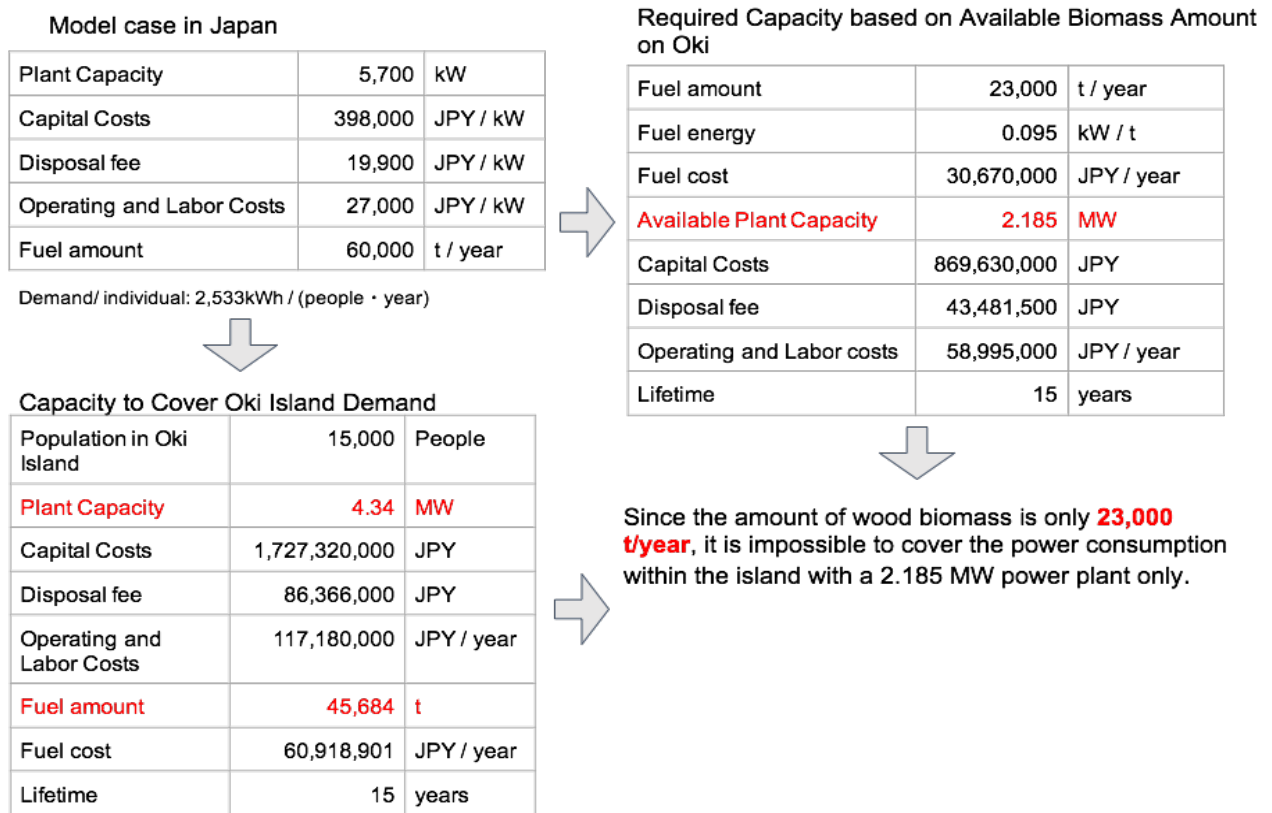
Model case in Japan

| Plant Capacity | 5,700 | kW |
|---|---|---|
| Capital Costs | 398,000 | JPY / kW |
| Disposal fee | 19,900 | JPY / kW |
| Operating and Labor Costs | 27,000 | JPY / kW |
| Fuel amount | 60,000 | t / year |

Demand/ individual: 2,533kWh / (people・year)

Capacity to Cover Oki Island Demand

| Population in Oki Island | 15,000 | People |
|---|---|---|
| Plant Capacity | 4.34 | MW |
| Capital Costs | 1,727,320,000 | JPY |
| Disposal fee | 86,366,000 | JPY |
| Operating and Labor Costs | 117,180,000 | JPY / year |
| Fuel amount | 45,684 | t |
| Fuel cost | 60,918,901 | JPY / year |
| Lifetime | 15 | years |

Required Capacity based on Available Biomass Amount on Oki

| Fuel amount | 23,000 | t / year |
|---|---|---|
| Fuel energy | 0.095 | kW / t |
| Fuel cost | 30,670,000 | JPY / year |
| Available Plant Capacity | 2.185 | MW |
| Capital Costs | 869,630,000 | JPY |
| Disposal fee | 43,481,500 | JPY |
| Operating and Labor costs | 58,995,000 | JPY / year |
| Lifetime | 15 | years |

Since the amount of wood biomass is only 23,000 t/year, it is impossible to cover the power consumption within the island with a 2.185 MW power plant only.